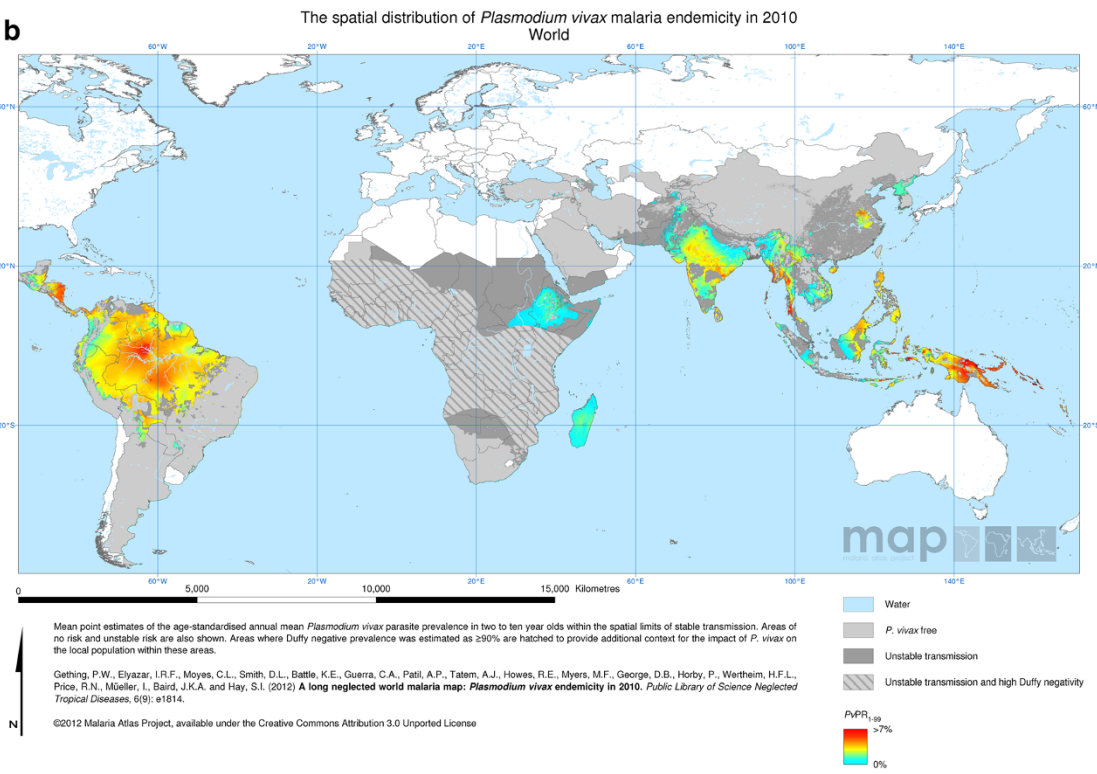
b

The spatial distribution of *Plasmodium vivax* malaria endemicity in 2010
World

60°W 20°W 20°E 60°E 100°E 140°E

60°N 60°N

20°N 20°N

20°S 20°S

map
malaria atlas project

60°W 20°W 20°E 60°E 100°E 140°E

0 5,000 10,000 15,000 Kilometres

Mean point estimates of the age-standardised annual mean *Plasmodium vivax* parasite prevalence in two to ten year olds within the spatial limits of stable transmission. Areas of no risk and unstable risk are also shown. Areas where Duffy negative prevalence was estimated as ≥90% are hatched to provide additional context for the impact of *P. vivax* on the local population within these areas.

Gething, P.W., Elyazar, I.R.F., Moyes, C.L., Smith, D.L., Battle, K.E., Guerra, C.A., Patil, A.P., Tatem, A.J., Howes, R.E., Myers, M.F., George, D.B., Horby, P., Wertheim, H.F.L., Price, R.N., Müeller, I., Baird, J.K.A. and Hay, S.I. (2012) **A long neglected world malaria map: *Plasmodium vivax* endemicity in 2010.** *Public Library of Science Neglected Tropical Diseases*, 6(9): e1814.

N

©2012 Malaria Atlas Project, available under the Creative Commons Attribution 3.0 Unported License

Water
*P. vivax* free
Unstable transmission
Unstable transmission and high Duffy negativity

*Pv*PR$_{1-99}$
>7%
0%